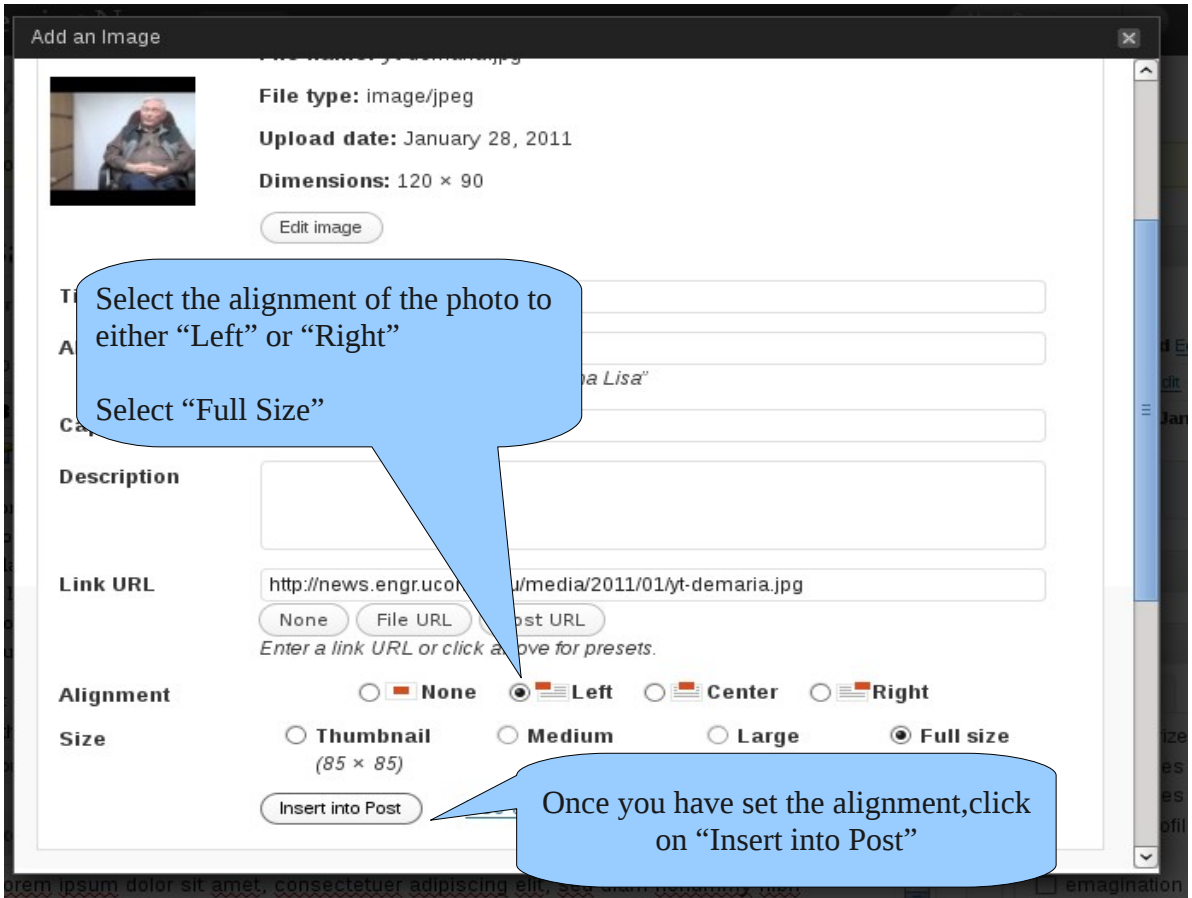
Add an Image

File type: image/jpeg

Upload date: January 28, 2011

Dimensions: 120 × 90

Edit image

Ti

Select the alignment of the photo to either “Left” or “Right”

Al

na Lisa”

Select “Full Size”

Ca

Description

Link URL

http://news.engr.ucon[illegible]u/media/2011/01/yt-demaria.jpg

None File URL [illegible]ost URL

Enter a link URL or click a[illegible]ove for presets.

Alignment None Left Center Right

Size Thumbnail (85 × 85) Medium Large Full size

Insert into Post

Once you have set the alignment,click on “Insert into Post”

orem ipsum dolor sit amet, consectetuer adipiscing elit, sed diam nonummy nibh

emagination